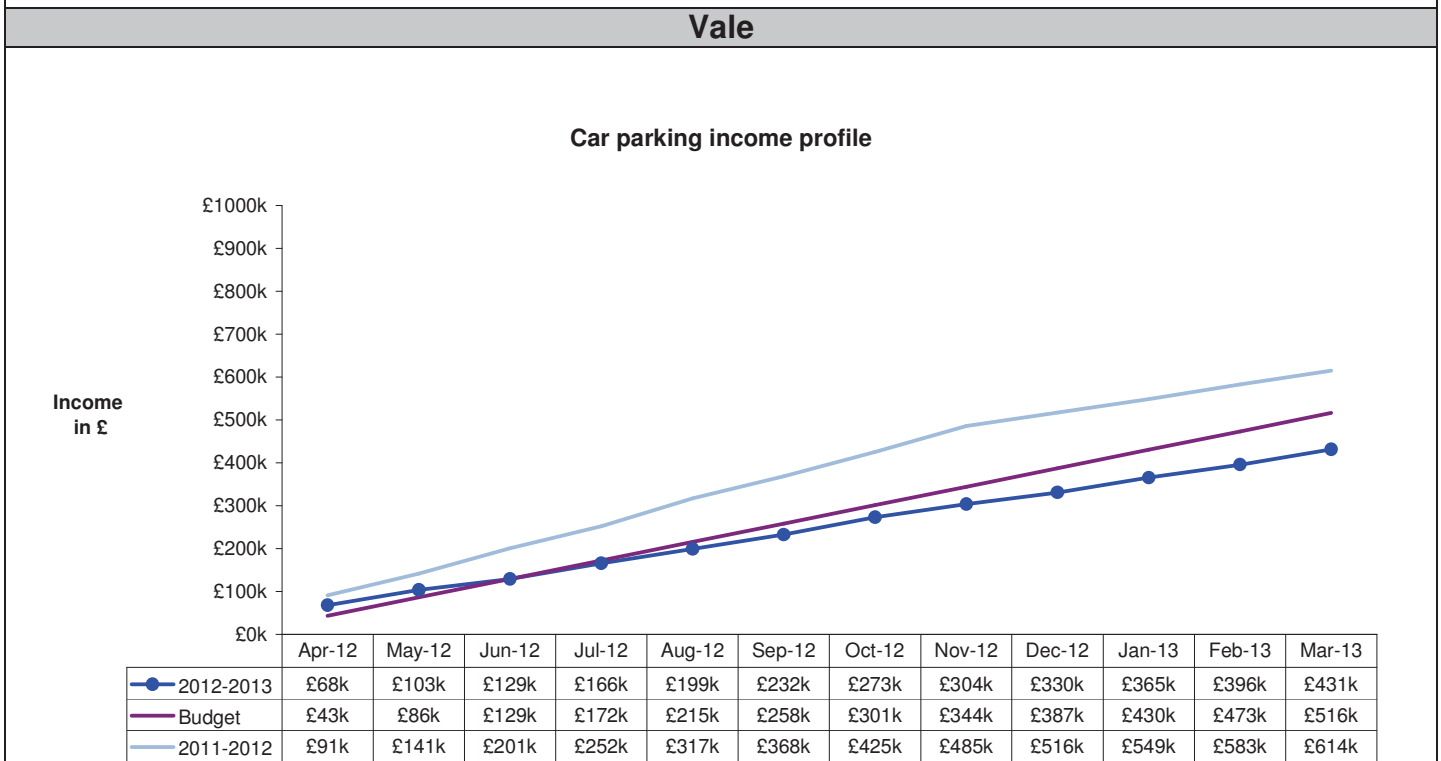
Vale

Car parking income profile

Income in £

£1000k
£900k
£800k
£700k
£600k
£500k
£400k
£300k
£200k
£100k
£0k

| | Apr-12 | May-12 | Jun-12 | Jul-12 | Aug-12 | Sep-12 | Oct-12 | Nov-12 | Dec-12 | Jan-13 | Feb-13 | Mar-13 |
|---|---|---|---|---|---|---|---|---|---|---|---|---|
| 2012-2013 | £68k | £103k | £129k | £166k | £199k | £232k | £273k | £304k | £330k | £365k | £396k | £431k |
| Budget | £43k | £86k | £129k | £172k | £215k | £258k | £301k | £344k | £387k | £430k | £473k | £516k |
| 2011-2012 | £91k | £141k | £201k | £252k | £317k | £368k | £425k | £485k | £516k | £549k | £583k | £614k |